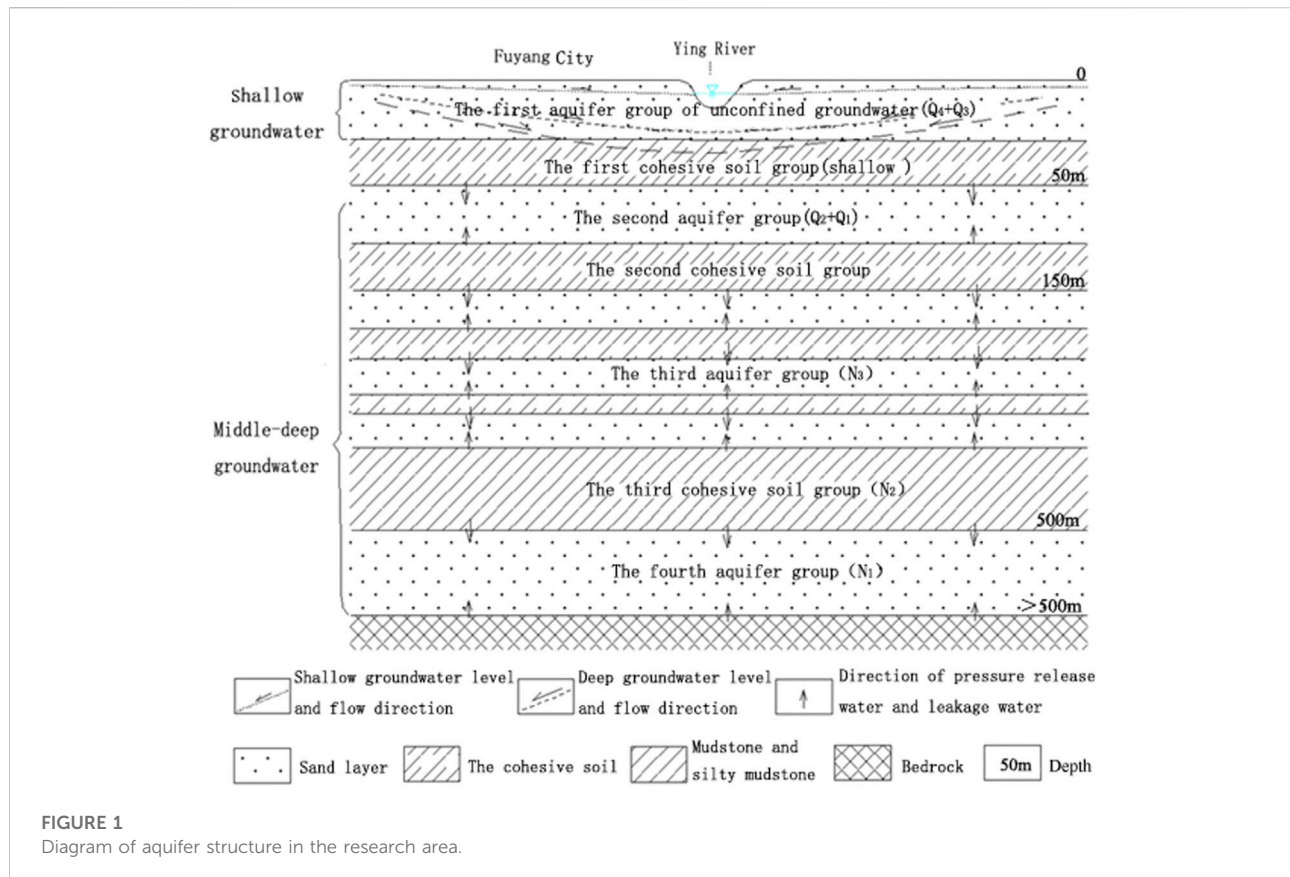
Fuyang City

Ying River

0

Shallow groundwater

The first aquifer group of unconfined groundwater ($Q_4+Q_3$)

The first cohesive soil group(shallow )

50m

The second aquifer group($Q_2+Q_1$)

The second cohesive soil group

150m

The third aquifer group ($N_3$)

Middle-deep groundwater

The third cohesive soil group ($N_2$)

500m

The fourth aquifer group ($N_1$)

>500m

Shallow groundwater level and flow direction

Deep groundwater level and flow direction

Direction of pressure release water and leakage water

Sand layer

The cohesive soil

Mudstone and silty mudstone

Bedrock

50m Depth

FIGURE 1
Diagram of aquifer structure in the research area.